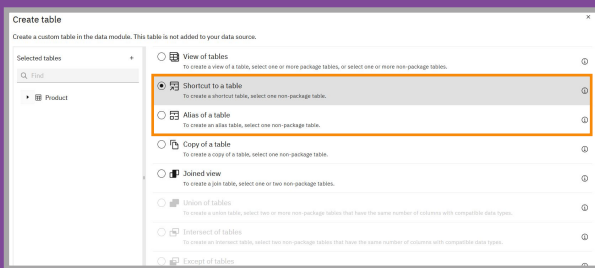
Create table

Create a custom table in the data module. This table is not added to your data source.

Selected tables +

Find

Product

View of tables
To create a view of a table, select one or more package tables, or select one or more non-package tables.

Shortcut to a table
To create a shortcut table, select one non-package table.

Alias of a table
To create an alias table, select one non-package table.

Copy of a table
To create a copy of a table, select one non-package table.

Joined view
To create a join table, select one or two non-package tables.

Union of tables
To create a union table, select two or more non-package tables that have the same number of columns with compatible data types.

Intersect of tables
To create an intersect table, select two non-package tables that have the same number of columns with compatible data types.

Except of tables